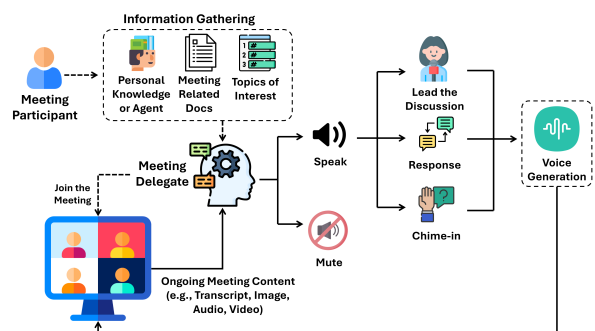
Information Gathering

Meeting Participant

Personal Knowledge or Agent

Meeting Related Docs

Topics of Interest

1 #
2 #
3 #

Meeting Delegate

Join the Meeting

Speak

Mute

Lead the Discussion

Response

Chime-in

Voice Generation

Ongoing Meeting Content (e.g., Transcript, Image, Audio, Video)